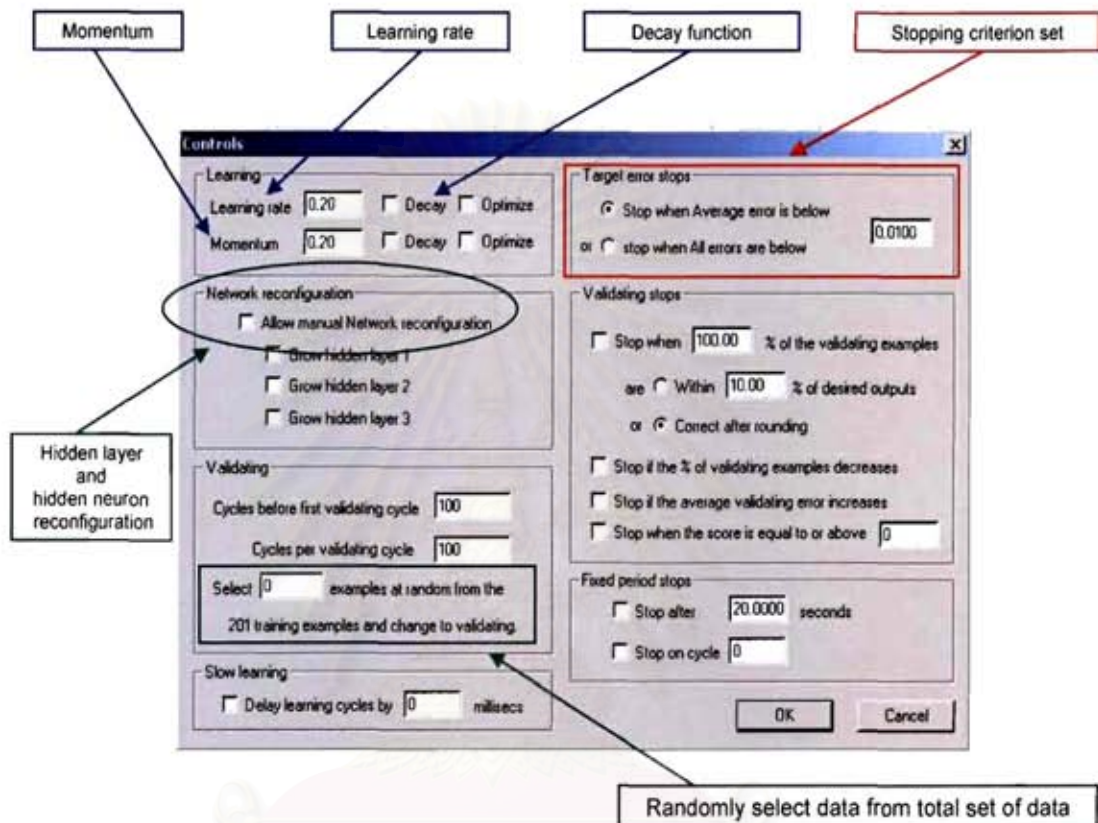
Momentum

Learning rate

Decay function

Stopping criterion set

Controls

Learning

Learning rate 0.20 Decay Optimize

Momentum 0.20 Decay Optimize

Network reconfiguration

Allow manual Network reconfiguration

Grow hidden layer 1

Grow hidden layer 2

Grow hidden layer 3

Hidden layer and hidden neuron reconfiguration

Validating

Cycles before first validating cycle 100

Cycles per validating cycle 100

Select 0 examples at random from the 201 training examples and change to validating.

Slow learning

Delay learning cycles by 0 millisecs

Target error stops

Stop when Average error is below

or stop when All errors are below 0.0100

Validating stops

Stop when 100.00 % of the validating examples

are Within 10.00 % of desired outputs

or Correct after rounding

Stop if the % of validating examples decreases

Stop if the average validating error increases

Stop when the score is equal to or above 0

Fixed period stops

Stop after 20.0000 seconds

Stop on cycle 0

OK

Cancel

Randomly select data from total set of data